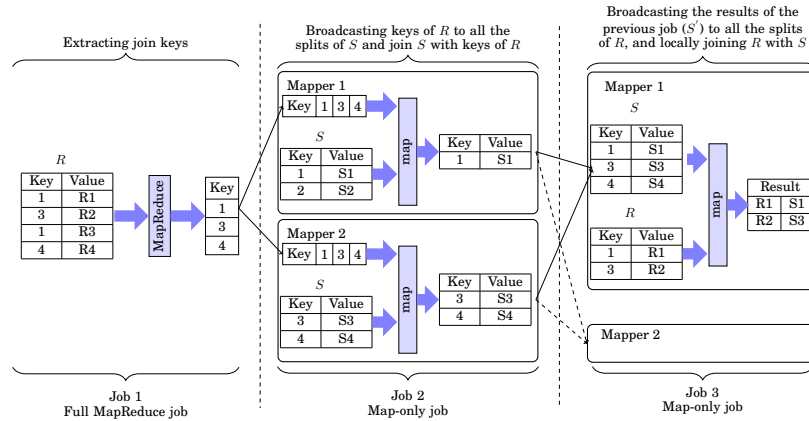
Extracting join keys

Broadcasting keys of $R$ to all the splits of $S$ and join $S$ with keys of $R$

Broadcasting the results of the previous job ($S'$) to all the splits of $R$, and locally joining $R$ with $S$

$R$

| Key | Value |
|---|---|
| 1 | R1 |
| 3 | R2 |
| 1 | R3 |
| 4 | R4 |

MapReduce

| Key |
|---|
| 1 |
| 3 |
| 4 |

Mapper 1

| Key | 1 | 3 | 4 |
|---|---|---|---|

$S$

| Key | Value |
|---|---|
| 1 | S1 |
| 2 | S2 |

map

| Key | Value |
|---|---|
| 1 | S1 |

Mapper 2

| Key | 1 | 3 | 4 |
|---|---|---|---|

$S$

| Key | Value |
|---|---|
| 3 | S3 |
| 4 | S4 |

map

| Key | Value |
|---|---|
| 3 | S3 |
| 4 | S4 |

Mapper 1

$S$

| Key | Value |
|---|---|
| 1 | S1 |
| 3 | S3 |
| 4 | S4 |

$R$

| Key | Value |
|---|---|
| 1 | R1 |
| 3 | R2 |

map

| Result | |
|---|---|
| R1 | S1 |
| R2 | S3 |

Mapper 2

Job 1
Full MapReduce job

Job 2
Map-only job

Job 3
Map-only job